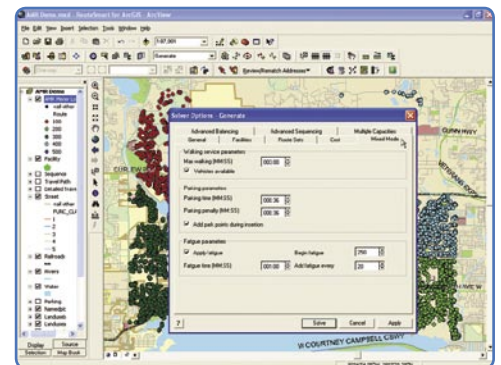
ARR Demo.mxd - RouteSmart for ArcGIS - ArcView

File Edit View Insert Selection Tools Window Help

Generate

Review/Rematch Addresses

Solver Options - Generate

Advanced Balancing | Advanced Sequencing | Multiple Capacities
General | Facilities | Route Data | Cost | Mixed Mode

Walking service parameters
Max walking (MM:SS) 000:00
Vehicles available

Parking parameters
Parking time (MM:SS) 000:36
Parking penalty (MM:SS) 000:36
Add park points during insertion

Fatigue parameters
Apply fatigue
Begin fatigue 250
Fatigue time (MM:SS) 000:00
Add fatigue every 20

?
Solve | Cancel | Apply

ARR Demo
Route
Facility
Sequence
Travel Path
Detailed travel
Street
Railroads
Rivers
Water
Parking
Namedpt
Landuses
Landuses

Display | Source | Selection | Map Book

GUNN HWY
W COURTNEY CAMPBELL CSWY